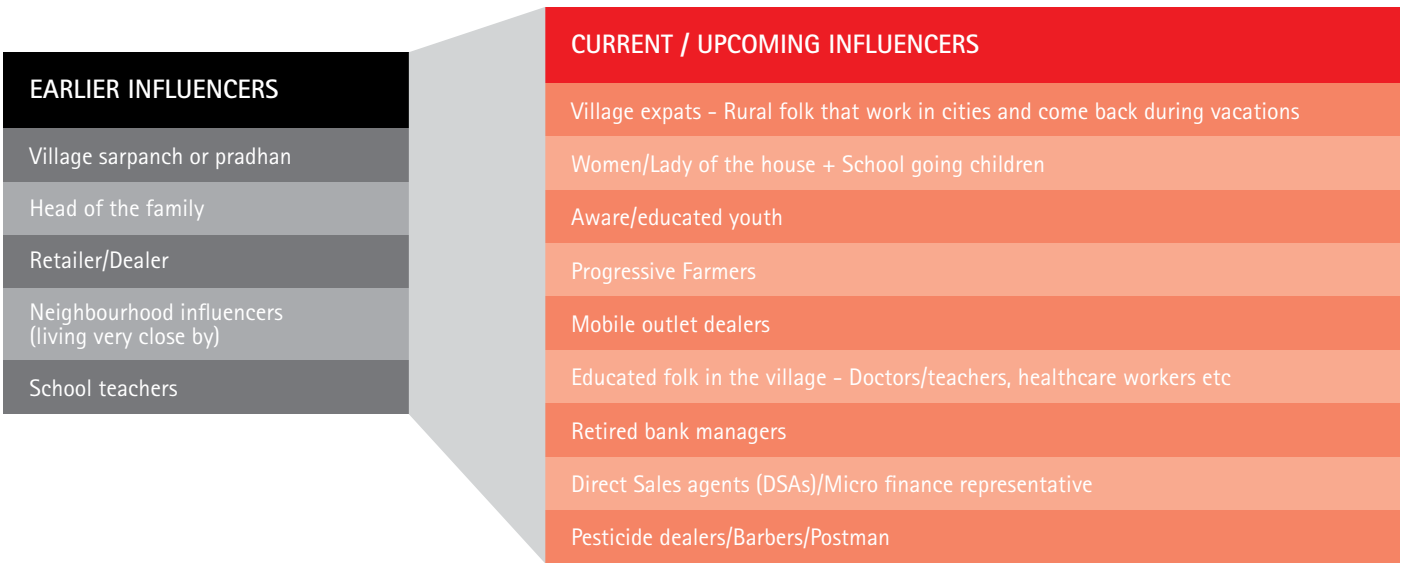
EARLIER INFLUENCERS

Village sarpanch or pradhan

Head of the family

Retailer/Dealer

Neighbourhood influencers (living very close by)

School teachers

CURRENT / UPCOMING INFLUENCERS

Village expats - Rural folk that work in cities and come back during vacations

Women/Lady of the house + School going children

Aware/educated youth

Progressive Farmers

Mobile outlet dealers

Educated folk in the village - Doctors/teachers, healthcare workers etc

Retired bank managers

Direct Sales agents (DSAs)/Micro finance representative

Pesticide dealers/Barbers/Postman